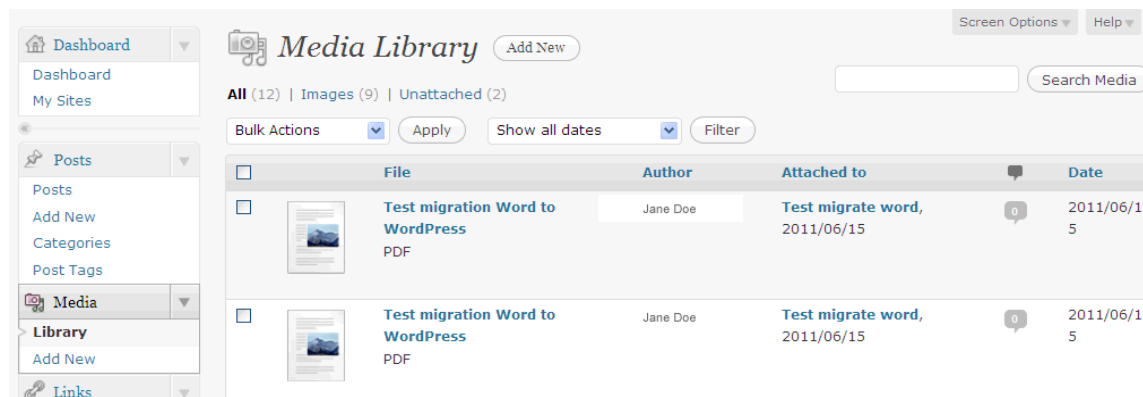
Screen Options ▾ Help ▾

Dashboard
Dashboard
My Sites

Posts
Posts
Add New
Categories
Post Tags

Media
Library
Add New

Links

Media Library Add New

All (12) | Images (9) | Unattached (2)

Search Media

Bulk Actions Apply Show all dates Filter

| | | File | Author | Attached to | | Date |
|---|---|---|---|---|---|---|
| | | Test migration Word to WordPress PDF | Jane Doe | Test migrate word, 2011/06/15 | 0 | 2011/06/15 |
| | | Test migration Word to WordPress PDF | Jane Doe | Test migrate word, 2011/06/15 | 0 | 2011/06/15 |